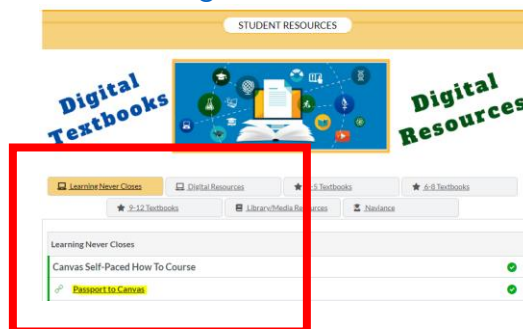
STUDENT RESOURCES

Digital Textbooks

Digital Resources

Learning Never Closes
Digital Resources
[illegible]-5 Textbooks
6-8 Textbooks
9-12 Textbooks
Library/Media Re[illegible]urces
Naviance

Learning Never Closes

Canvas Self-Paced How To Course

Passport to Canvas